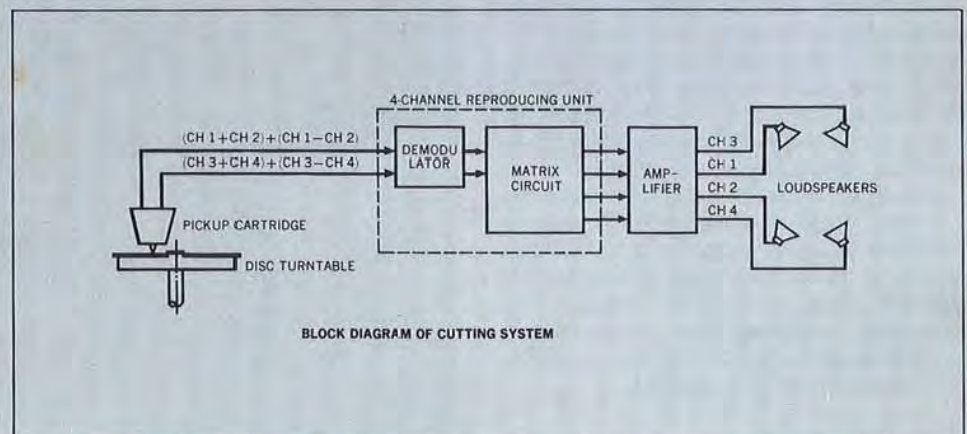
4-CHANNEL REPRODUCING UNIT

(CH 1+CH 2)+(CH 1−CH 2)
(CH 3+CH 4)+(CH 3−CH 4)

DEMODU LATOR

MATRIX CIRCUIT

AMP-LIFIER

CH 3
CH 1
CH 2
CH 4

LOUDSPEAKERS

PICKUP CARTRIDGE

DISC TURNTABLE

BLOCK DIAGRAM OF CUTTING SYSTEM